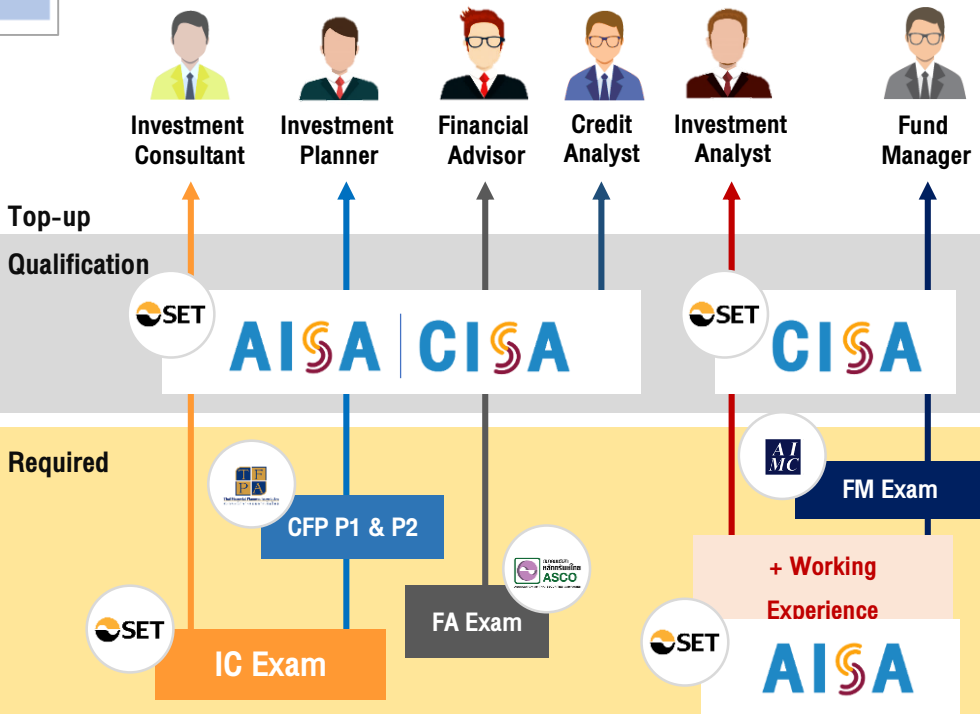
Investment Consultant

Investment Planner

Financial Advisor

Credit Analyst

Investment Analyst

Fund Manager

Top-up Qualification

SET

AISA | CISA

SET

CISA

Required

TFPA

CFP P1 & P2

AIMC

FM Exam

ASCO

FA Exam

+ Working Experience

SET

IC Exam

SET

AISA